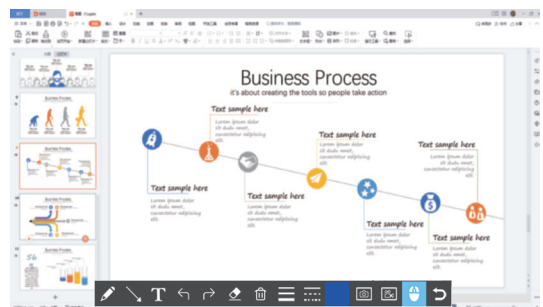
Business Process

it's about creating the tools so people take action

Text sample here
Lorem ipsum dolor sit duis sent, consectetur adipiscing elit.

Text sample here
Lorem ipsum dolor sit duis sent, consectetur adipiscing elit.

Text sample here
Lorem ipsum dolor sit duis sent, consectetur adipiscing elit.

Text sample here
Lorem ipsum dolor sit duis sent, consectetur adipiscing elit.

Text sample here
Lorem ipsum dolor sit duis sent, consectetur adipiscing elit.

Text sample here
Lorem ipsum dolor sit duis sent, consectetur adipiscing elit.

Text sample here
Lorem ipsum dolor sit duis sent, consectetur adipiscing elit.

Business Process

Business Process

Business Process

Business Process

T